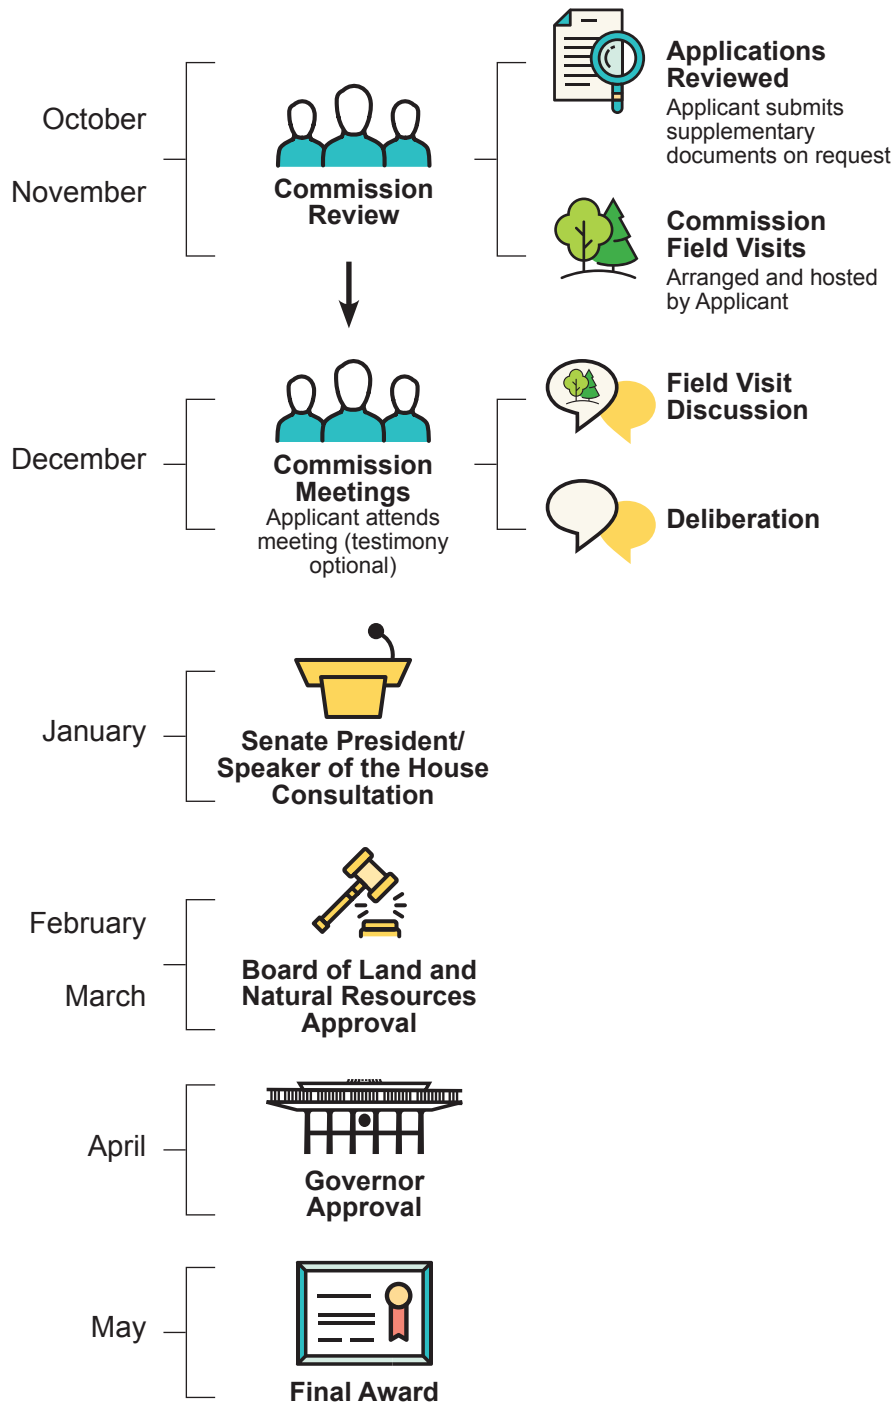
October

November

Commission Review

Applications Reviewed
Applicant submits supplementary documents on request

Commission Field Visits
Arranged and hosted by Applicant

December

Commission Meetings
Applicant attends meeting (testimony optional)

Field Visit Discussion

Deliberation

January

Senate President/ Speaker of the House Consultation

February

March

Board of Land and Natural Resources Approval

April

Governor Approval

May

Final Award